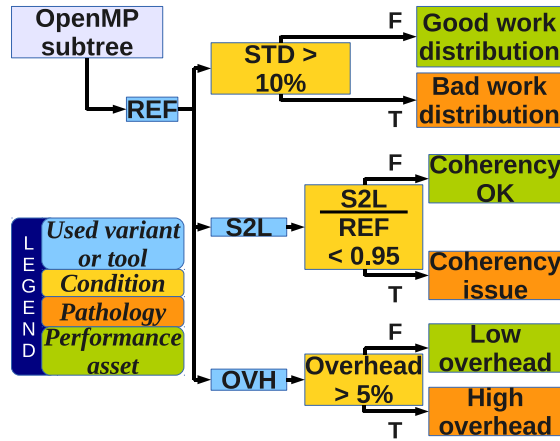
OpenMP subtree

REF

STD > 10%

F

Good work distribution

T

Bad work distribution

S2L

$\frac{\text{S2L}}{\text{REF}}$ < 0.95

F

Coherency OK

T

Coherency issue

OVH

Overhead > 5%

F

Low overhead

T

High overhead

LEGEND

Used variant or tool

Condition

Pathology

Performance asset